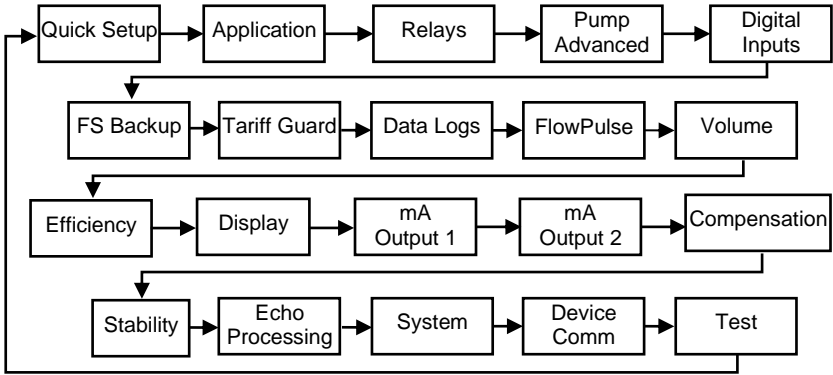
Quick Setup
Application
Relays
Pump Advanced
Digital Inputs

FS Backup
Tariff Guard
Data Logs
FlowPulse
Volume

Efficiency
Display
mA Output 1
mA Output 2
Compensation

Stability
Echo Processing
System
Device Comm
Test